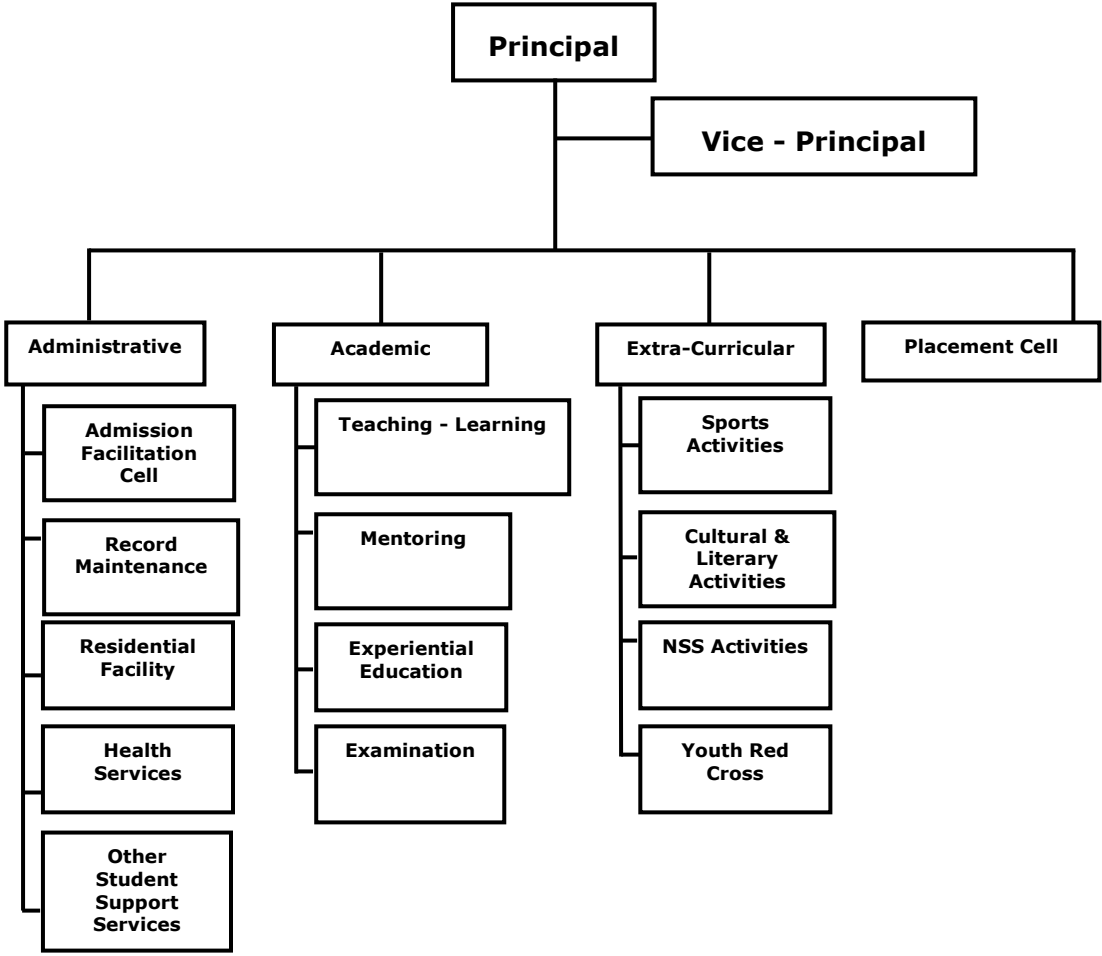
Principal

Vice - Principal

Administrative

Admission Facilitation Cell

Record Maintenance

Residential Facility

Health Services

Other Student Support Services

Academic

Teaching - Learning

Mentoring

Experiential Education

Examination

Extra-Curricular

Sports Activities

Cultural & Literary Activities

NSS Activities

Youth Red Cross

Placement Cell